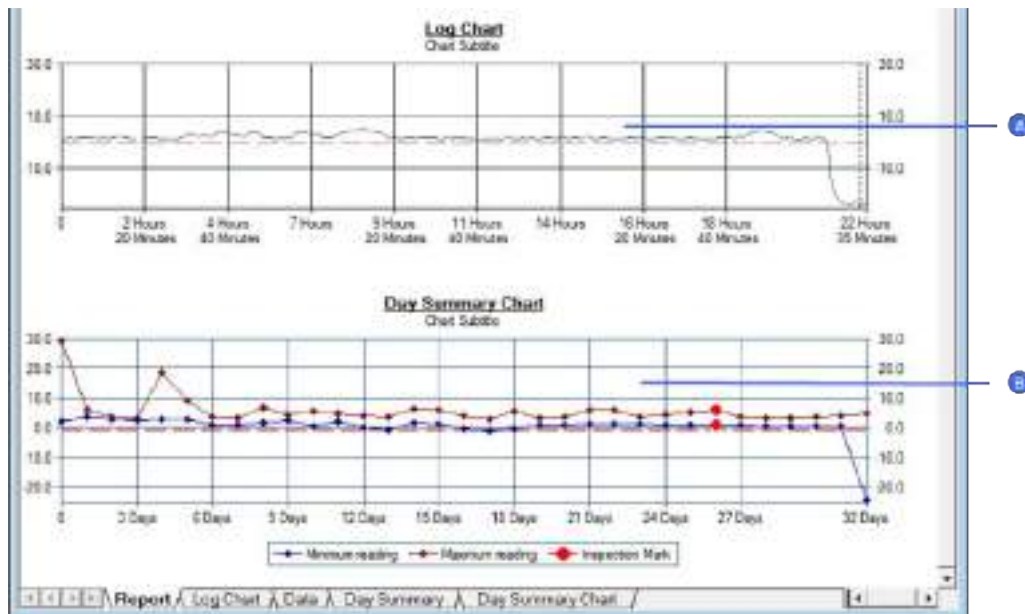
Log Chart
Chart Subtitle

30.0
18.0
10.0

30.0
18.0
10.0

0
2 Hours 20 Minutes
4 Hours 40 Minutes
7 Hours
9 Hours 20 Minutes
11 Hours 40 Minutes
14 Hours
16 Hours 20 Minutes
18 Hours 40 Minutes
22 Hours 35 Minutes

A

Day Summary Chart
Chart Subtitle

30.0
20.0
10.0
0.0
-10.0
-20.0

30.0
20.0
10.0
0.0
-10.0
-20.0

0
3 Days
6 Days
9 Days
12 Days
15 Days
18 Days
21 Days
24 Days
27 Days
32 Days

B

Minimum reading
Maximum reading
Inspection Mark

Report / Log Chart / Data / Day Summary / Day Summary Chart /